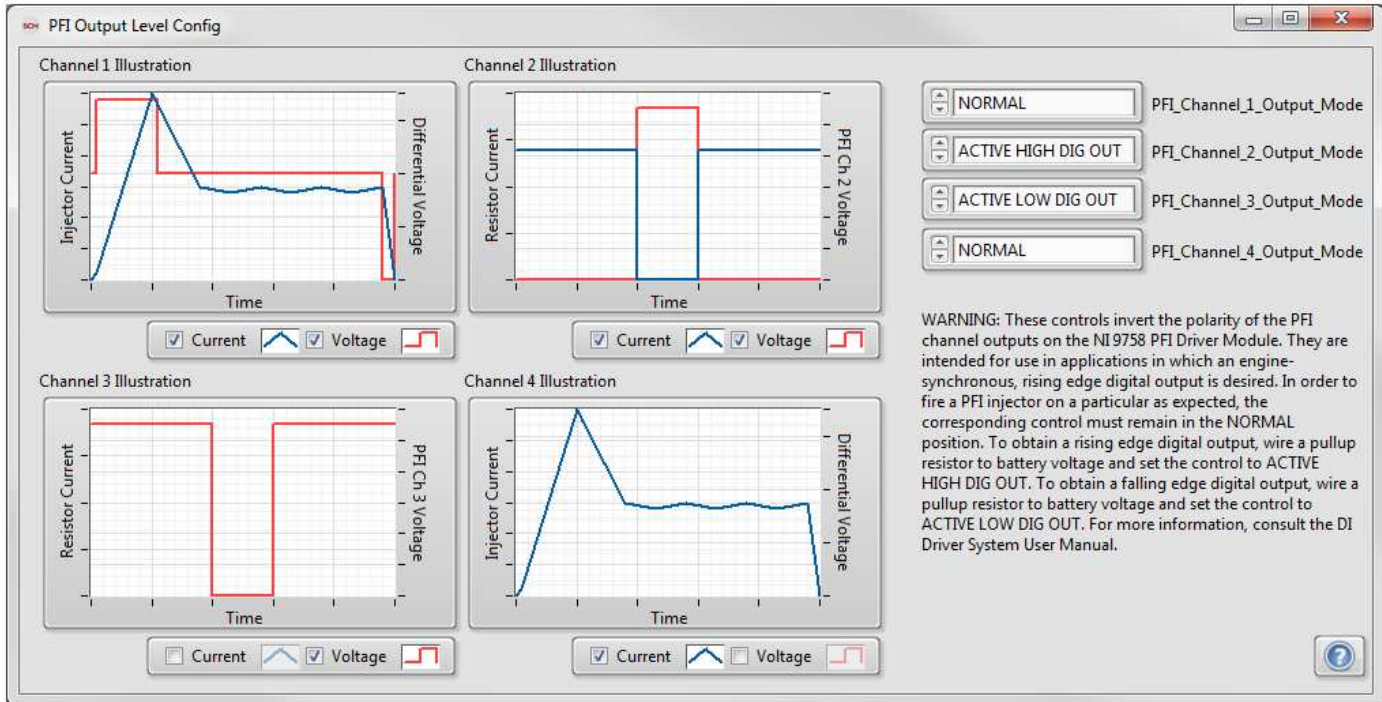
PFI Output Level Config

Channel 1 Illustration

Injector Current

Differential Voltage

Time

Current Voltage

Channel 2 Illustration

Resistor Current

PFI Ch 2 Voltage

Time

Current Voltage

Channel 3 Illustration

Resistor Current

PFI Ch 3 Voltage

Time

Current Voltage

Channel 4 Illustration

Injector Current

Differential Voltage

Time

Current Voltage

NORMAL PFI_Channel_1_Output_Mode

ACTIVE HIGH DIG OUT PFI_Channel_2_Output_Mode

ACTIVE LOW DIG OUT PFI_Channel_3_Output_Mode

NORMAL PFI_Channel_4_Output_Mode

WARNING: These controls invert the polarity of the PFI channel outputs on the NI 9758 PFI Driver Module. They are intended for use in applications in which an engine-synchronous, rising edge digital output is desired. In order to fire a PFI injector on a particular as expected, the corresponding control must remain in the NORMAL position. To obtain a rising edge digital output, wire a pullup resistor to battery voltage and set the control to ACTIVE HIGH DIG OUT. To obtain a falling edge digital output, wire a pullup resistor to battery voltage and set the control to ACTIVE LOW DIG OUT. For more information, consult the DI Driver System User Manual.